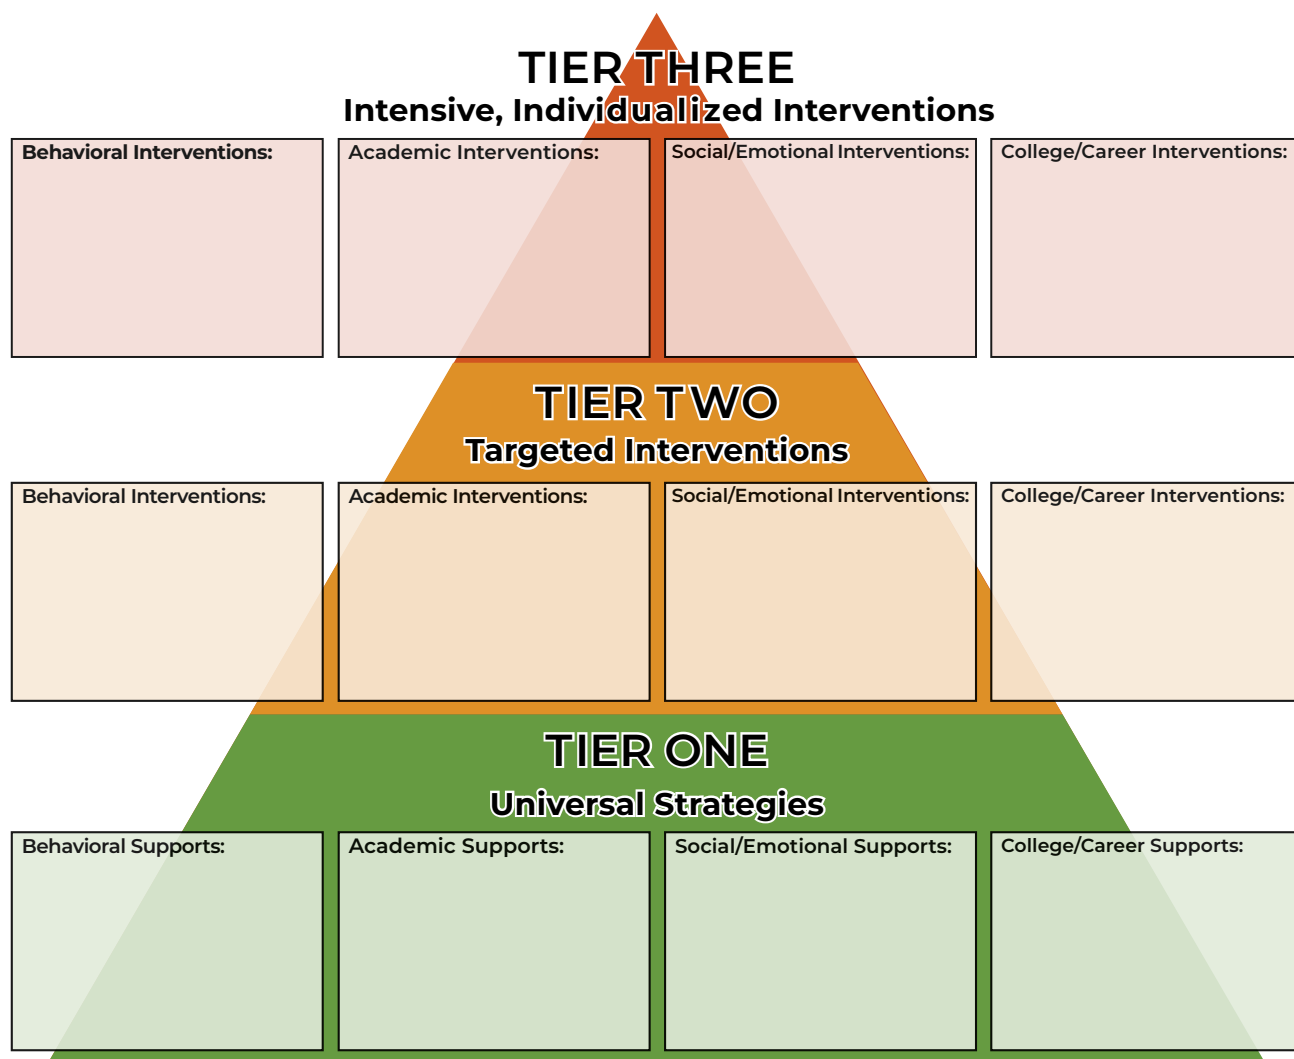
TIER THREE
Intensive, Individualized Interventions

| Behavioral Interventions: | Academic Interventions: | Social/Emotional Interventions: | College/Career Interventions: |
|---|---|---|---|

TIER TWO
Targeted Interventions

| Behavioral Interventions: | Academic Interventions: | Social/Emotional Interventions: | College/Career Interventions: |
|---|---|---|---|

TIER ONE
Universal Strategies

| Behavioral Supports: | Academic Supports: | Social/Emotional Supports: | College/Career Supports: |
|---|---|---|---|